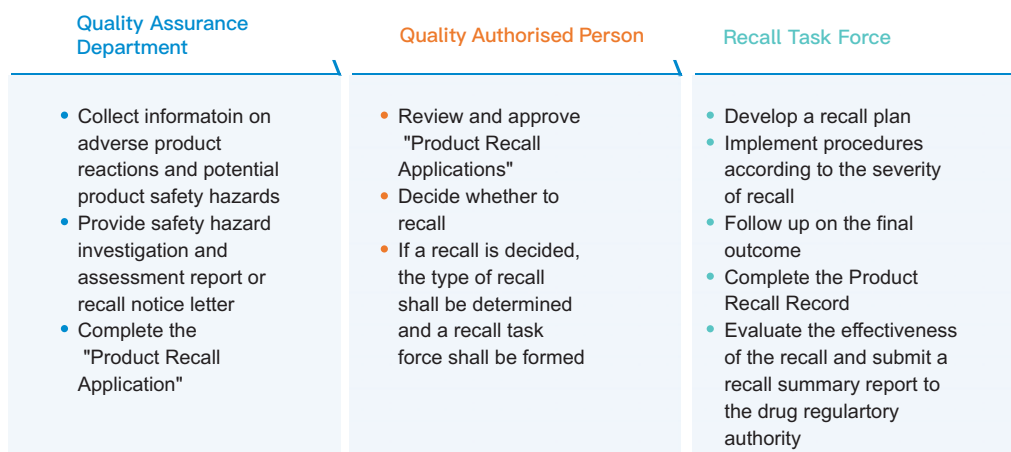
Quality Assurance Department

- Collect informatoin on adverse product reactions and potential product safety hazards
- Provide safety hazard investigation and assessment report or recall notice letter
- Complete the "Product Recall Application"

Quality Authorised Person

- Review and approve "Product Recall Applications"
- Decide whether to recall
- If a recall is decided, the type of recall shall be determined and a recall task force shall be formed

Recall Task Force

- Develop a recall plan
- Implement procedures according to the severity of recall
- Follow up on the final outcome
- Complete the Product Recall Record
- Evaluate the effectiveness of the recall and submit a recall summary report to the drug regulartory authority